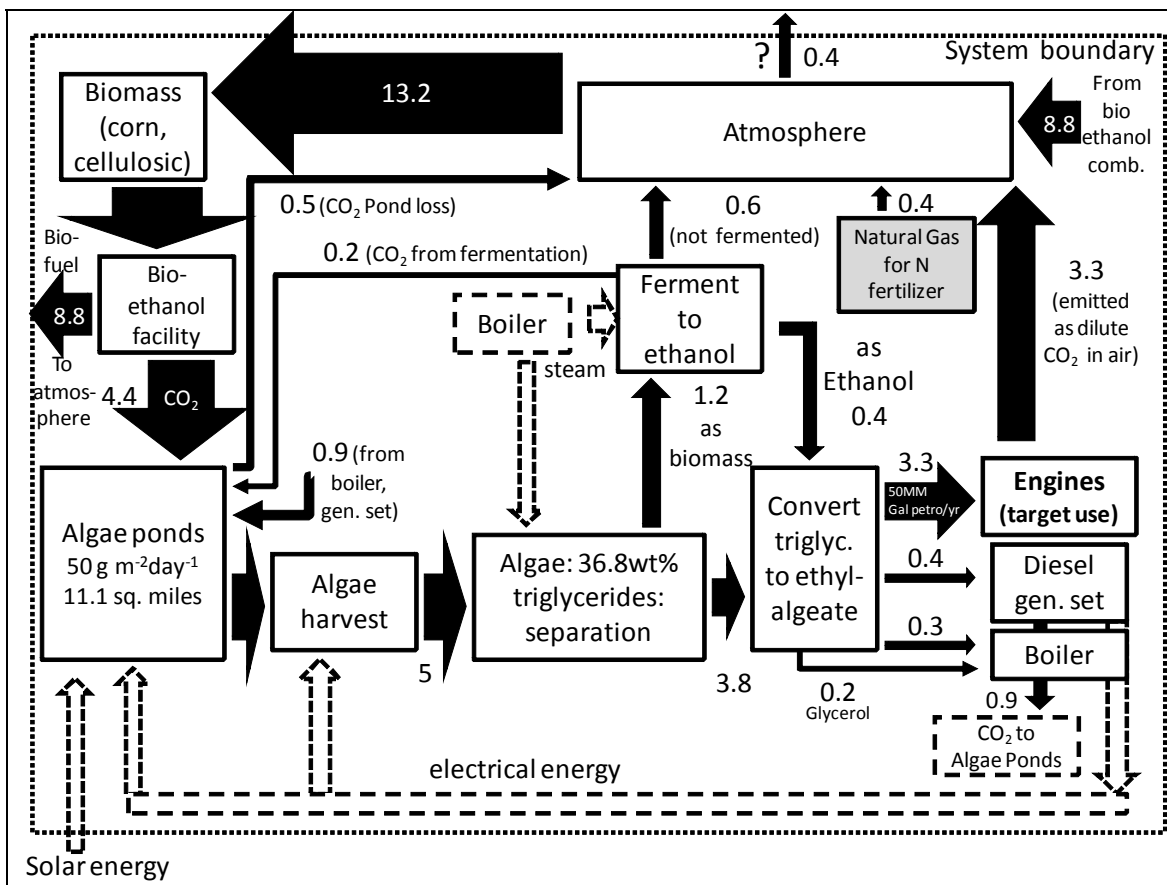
? 0.4

System boundary

Biomass (corn, cellulosic)

13.2

Atmosphere

From bio ethanol comb.

8.8

0.5 ($CO_2$ Pond loss)

0.6 (not fermented)

0.4

Natural Gas for N fertilizer

3.3 (emitted as dilute $CO_2$ in air)

Bio-fuel

8.8

Bio-ethanol facility

To atmos-phere

0.2 ($CO_2$ from fermentation)

Boiler

steam

Ferment to ethanol

as Ethanol 0.4

4.4 $CO_2$

1.2 as biomass

0.9 (from boiler, gen. set)

3.3

50MM Gal petro/yr

Engines (target use)

Algae ponds $50 \text{ g m}^{-2}\text{day}^{-1}$ 11.1 sq. miles

Algae harvest

5

Algae: 36.8wt% triglycerides: separation

3.8

Convert triglyc. to ethyl-algeate

0.4

Diesel gen. set

0.3

Boiler

0.2 Glycerol

0.9

$CO_2$ to Algae Ponds

electrical energy

Solar energy